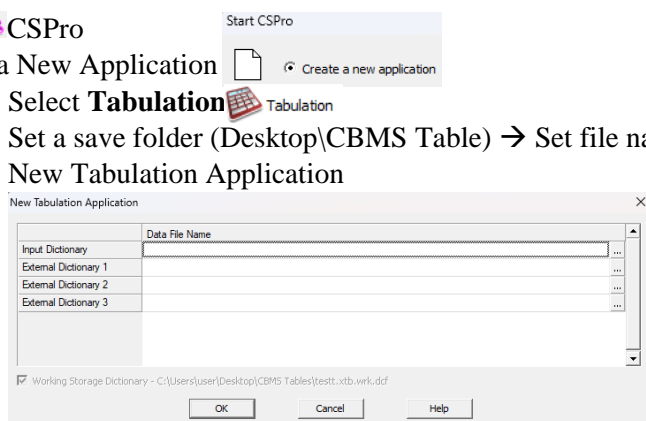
CSPro

Start CSPro

a New Application

Create a new application

Select **Tabulation** Tabulation

Set a save folder (Desktop\CBMS Table) → Set file na

New Tabulation Application

New Tabulation Application

| | Data File Name |
|---|---|
| Input Dictionary | |
| External Dictionary 1 | |
| External Dictionary 2 | |
| External Dictionary 3 | |

Working Storage Dictionary - C:\Users\user\Desktop\CBMS Tables\testt.xtb.wrk.dcf

OK Cancel Help